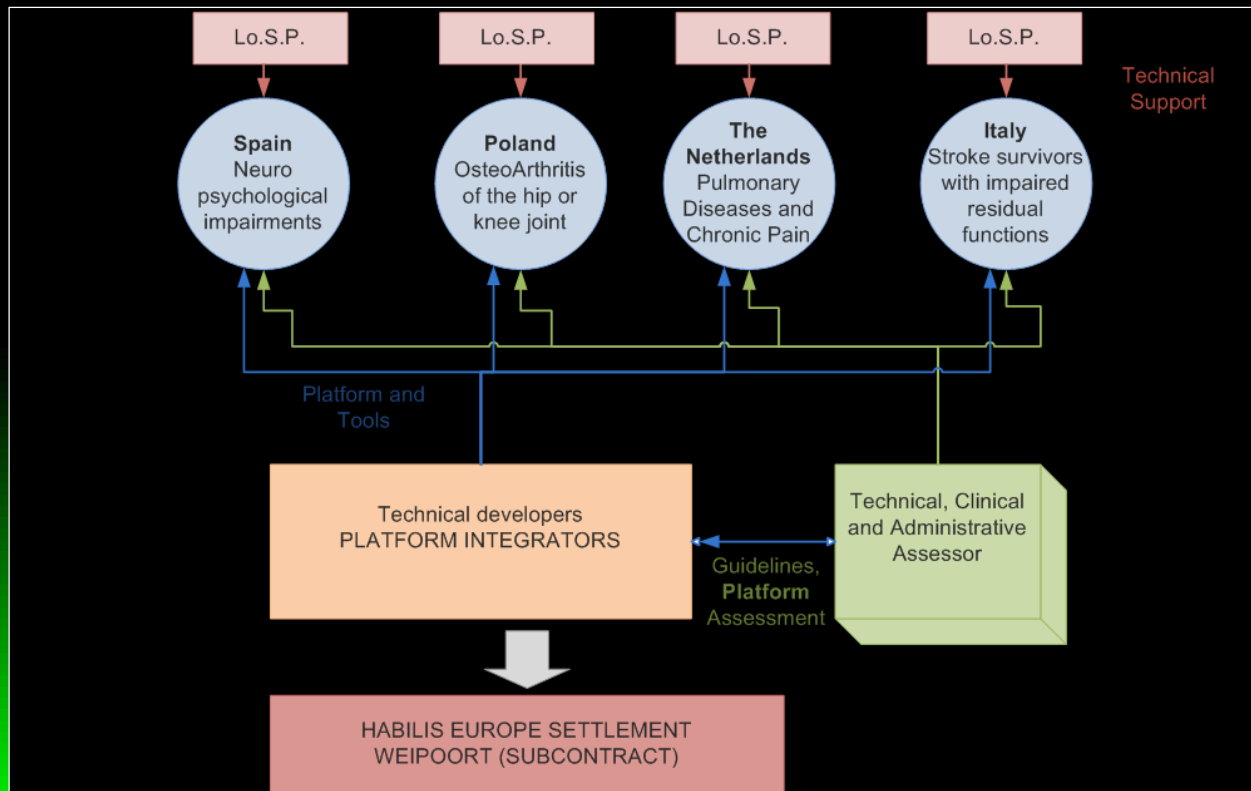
Lo.S.P.

Lo.S.P.

Lo.S.P.

Lo.S.P.

Technical Support

Spain
Neuro psychological impairments

Poland
OsteoArthritis of the hip or knee joint

The Netherlands
Pulmonary Diseases and Chronic Pain

Italy
Stroke survivors with impaired residual functions

Platform and Tools

Technical developers
PLATFORM INTEGRATORS

Guidelines, Platform Assessment

Technical, Clinical and Administrative Assessor

HABILIS EUROPE SETTLEMENT
WEIPOORT (SUBCONTRACT)